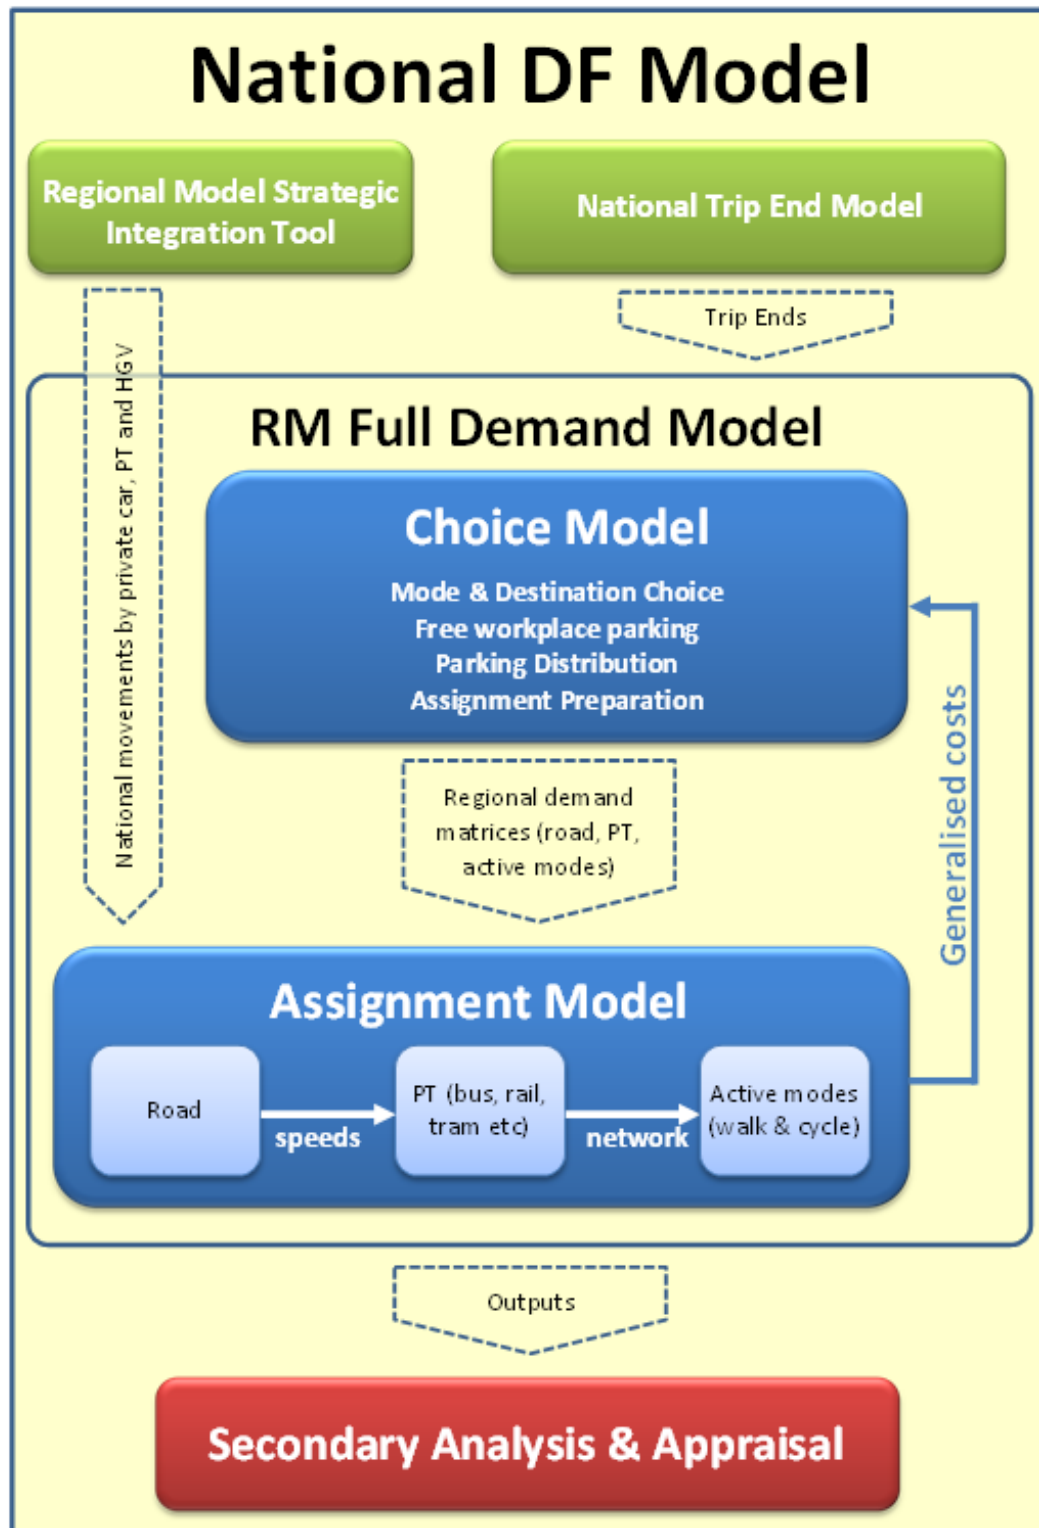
National DF Model

Regional Model Strategic Integration Tool

National Trip End Model

Trip Ends

National movements by private car, PT and HGV

RM Full Demand Model

Choice Model

Mode & Destination Choice
Free workplace parking
Parking Distribution
Assignment Preparation

Generalised costs

Regional demand matrices (road, PT, active modes)

Assignment Model

Road

speeds

PT (bus, rail, tram etc)

network

Active modes (walk & cycle)

Outputs

Secondary Analysis & Appraisal